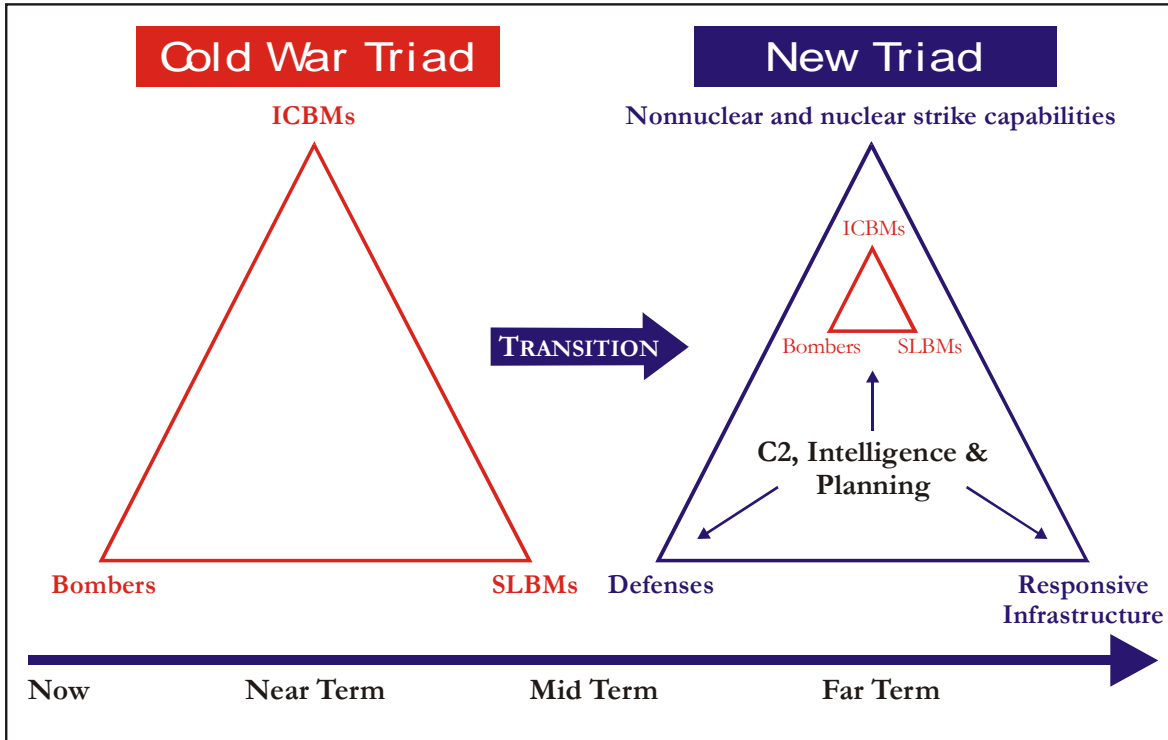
Cold War Triad

ICBMs

Bombers

SLBMs

TRANSITION

New Triad

Nonnuclear and nuclear strike capabilities

ICBMs

Bombers

SLBMs

C2, Intelligence & Planning

Defenses

Responsive Infrastructure

Now

Near Term

Mid Term

Far Term